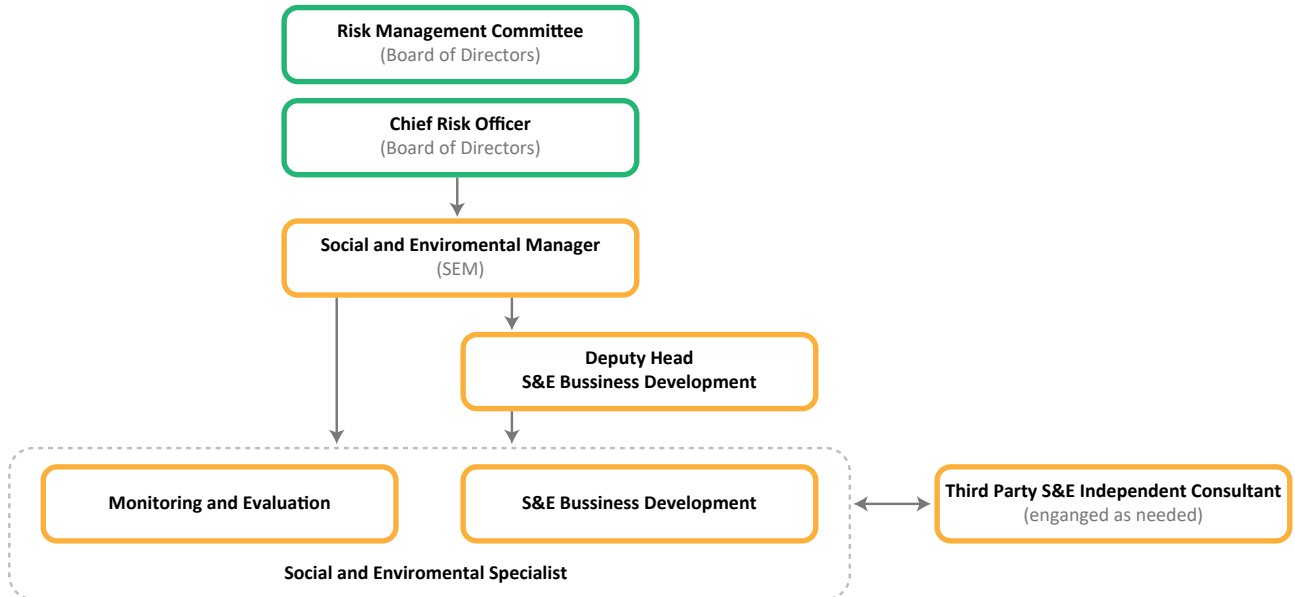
Risk Management Committee
(Board of Directors)

Chief Risk Officer
(Board of Directors)

Social and Enviromental Manager
(SEM)

Deputy Head
S&E Bussiness Development

Monitoring and Evaluation

S&E Bussiness Development

Third Party S&E Independent Consultant
(enganged as needed)

Social and Enviromental Specialist